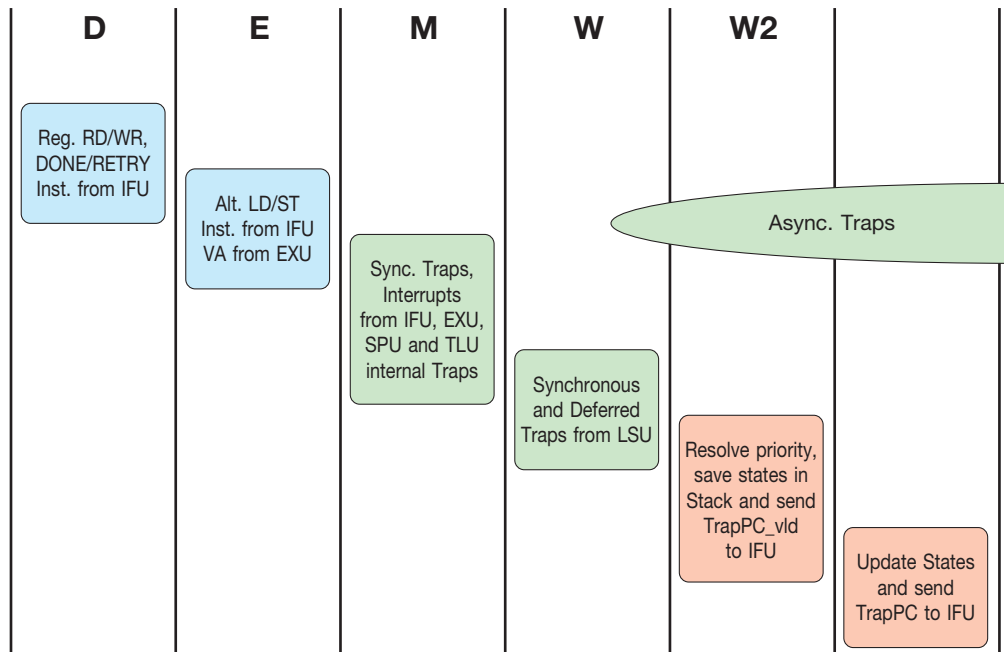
D

E

M

W

W2

Reg. RD/WR, DONE/RETRY Inst. from IFU

Alt. LD/ST Inst. from IFU VA from EXU

Async. Traps

Sync. Traps, Interrupts from IFU, EXU, SPU and TLU internal Traps

Synchronous and Deferred Traps from LSU

Resolve priority, save states in Stack and send TrapPC_vld to IFU

Update States and send TrapPC to IFU